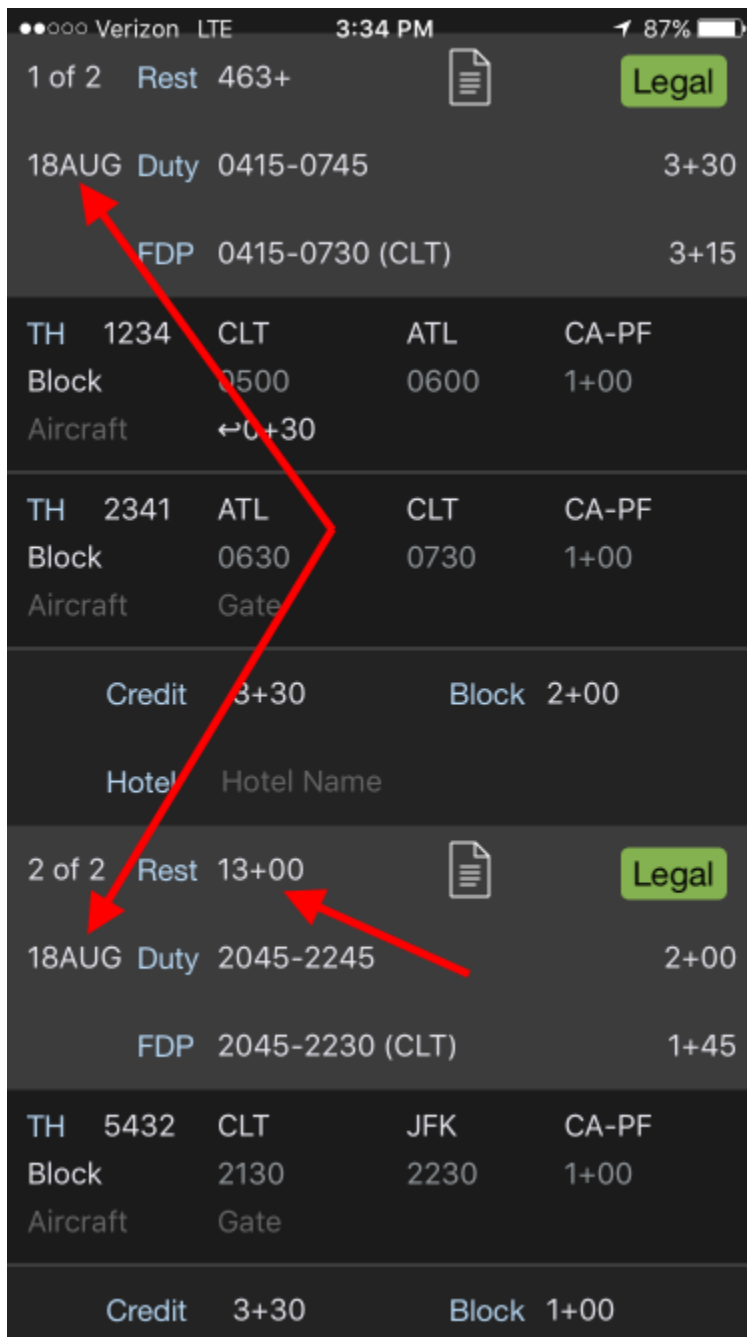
●●○○○ Verizon LTE 3:34 PM 87%

1 of 2 Rest 463+ Legal

18AUG Duty 0415-0745 3+30

FDP 0415-0730 (CLT) 3+15

TH 1234 CLT ATL CA-PF
Block 0500 0600 1+00
Aircraft ↩0+30

TH 2341 ATL CLT CA-PF
Block 0630 0730 1+00
Aircraft Gate

Credit 3+30 Block 2+00

Hotel Hotel Name

2 of 2 Rest 13+00 Legal

18AUG Duty 2045-2245 2+00

FDP 2045-2230 (CLT) 1+45

TH 5432 CLT JFK CA-PF
Block 2130 2230 1+00
Aircraft Gate

Credit 3+30 Block 1+00